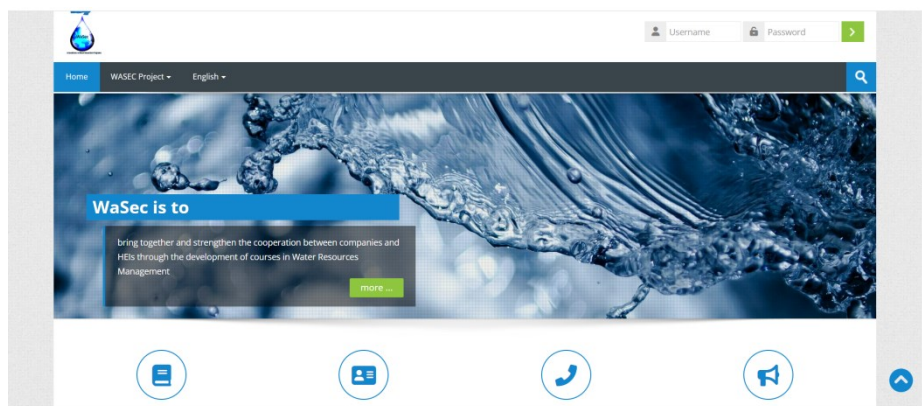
Username
Password

Home
WASEC Project
English

WaSec is to

bring together and strengthen the cooperation between companies and HEIs through the development of courses in Water Resources Management

more ...